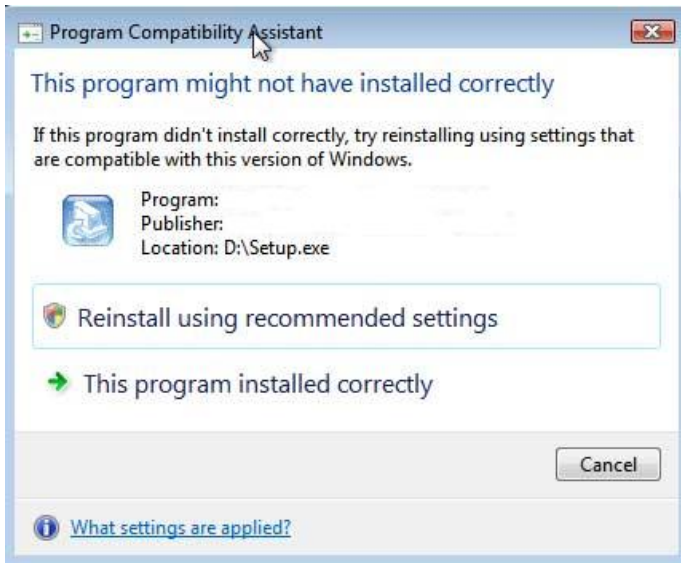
Program Compatibility Assistant

This program might not have installed correctly

If this program didn't install correctly, try reinstalling using settings that are compatible with this version of Windows.

Program:
Publisher:
Location: D:\Setup.exe

Reinstall using recommended settings

This program installed correctly

Cancel

What settings are applied?